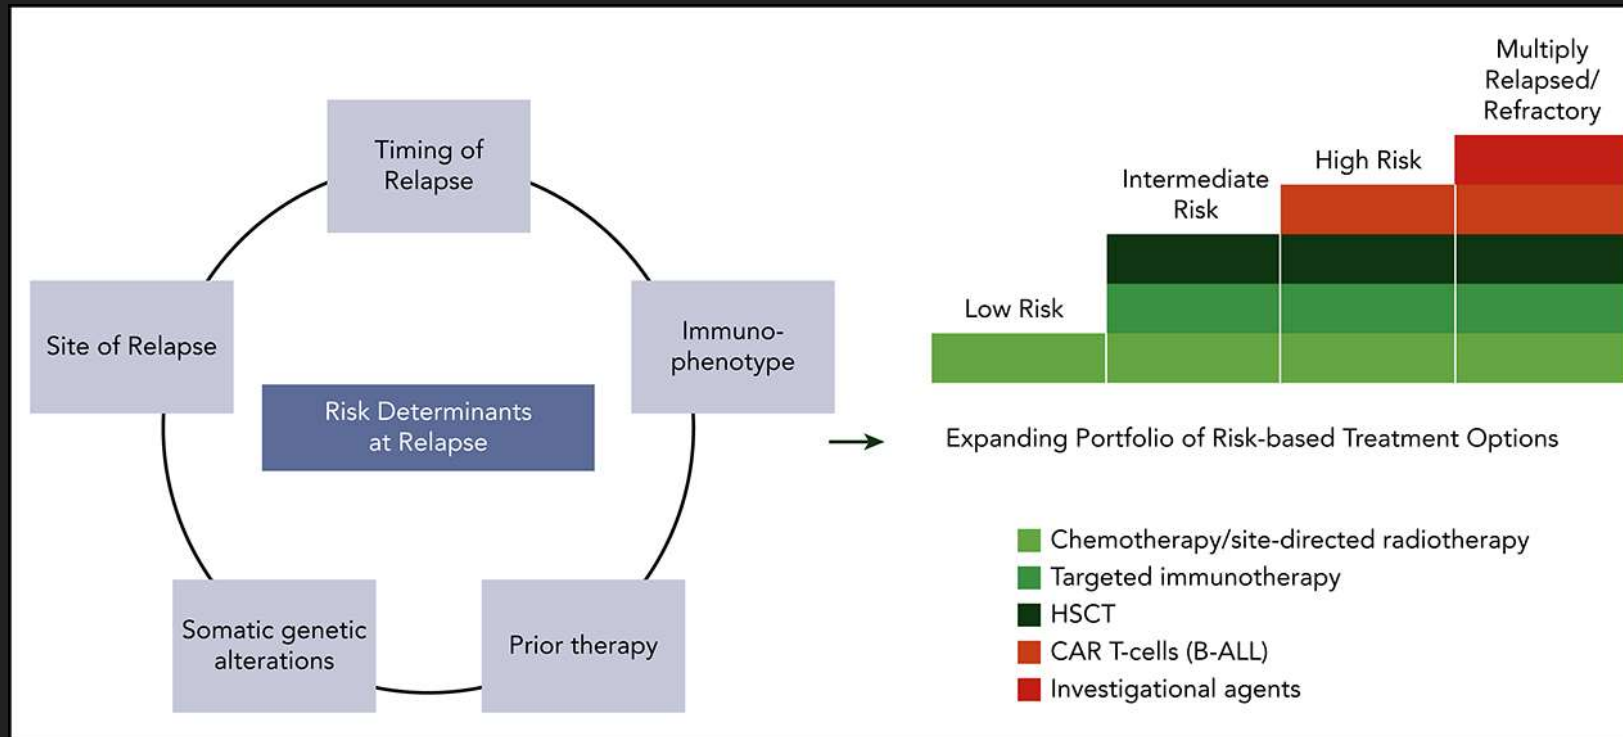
Timing of Relapse

Site of Relapse

Immunophenotype

Risk Determinants at Relapse

Somatic genetic alterations

Prior therapy

Multiply Relapsed/ Refractory

High Risk

Intermediate Risk

Low Risk

Expanding Portfolio of Risk-based Treatment Options

Chemotherapy/site-directed radiotherapy
Targeted immunotherapy
HSCT
CAR T-cells (B-ALL)
Investigational agents